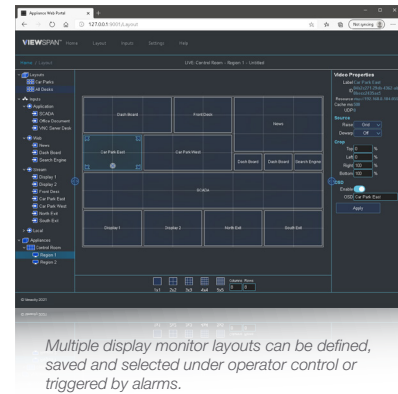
Appliance Web Portal

127.0.0.1:8000/Layout

Not syncing

VIEWSCAN Home Layout Inputs Settings Help

Home / Layout

LIVE: Central Room – Region 1 – Untitled

Layouts
Car Parks
All Desks
Inputs
Application
SCADA
Office Document
VNC Server Desk
Web
News
Dash Board
Search Engine
Stream
Display 1
Display 2
Front Door
Car Park East
Car Park West
North Exit
South Exit
Local
Appliances
Central Room
Region 1
Region 2

Dash Board
FrontGate
News
Car Park East
Car Park West
Dash Board
Dash Board
Search Engine
SCADA
Display 1
Display 2
North Exit
South Exit

1x1 2x2 3x3 4x4 5x5 Columns Rows

Video Properties
Label Car Park East
Source
Resize Grid
Deinterlace Off
Crop
Top 0 %
Left 0 %
Right 100 %
Bottom 100 %
OSD
Enable
OSD Car Park East
Apply

Multiple display monitor layouts can be defined, saved and selected under operator control or triggered by alarms.